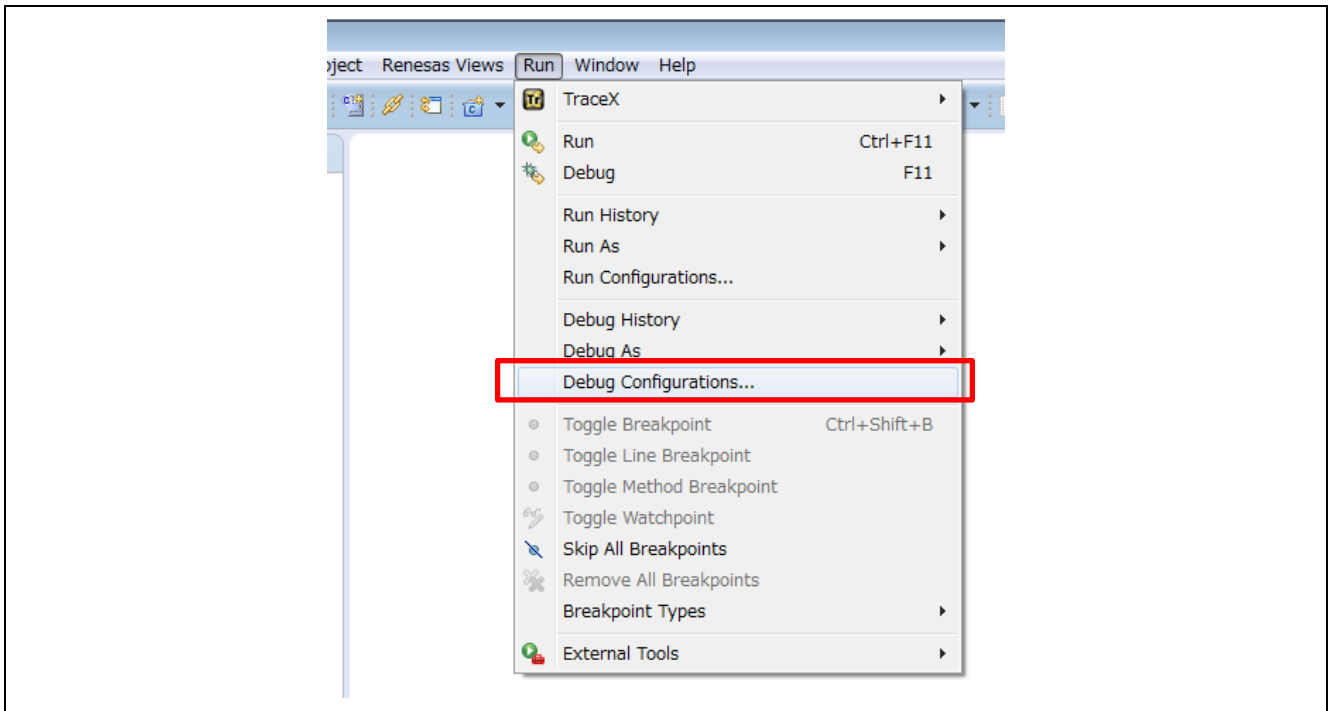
oject Renesas Views Run Window Help

TraceX

Run Ctrl+F11
Debug F11

Run History
Run As
Run Configurations...

Debug History
Debug As
Debug Configurations...

Toggle Breakpoint Ctrl+Shift+B
Toggle Line Breakpoint
Toggle Method Breakpoint
Toggle Watchpoint
Skip All Breakpoints
Remove All Breakpoints
Breakpoint Types

External Tools